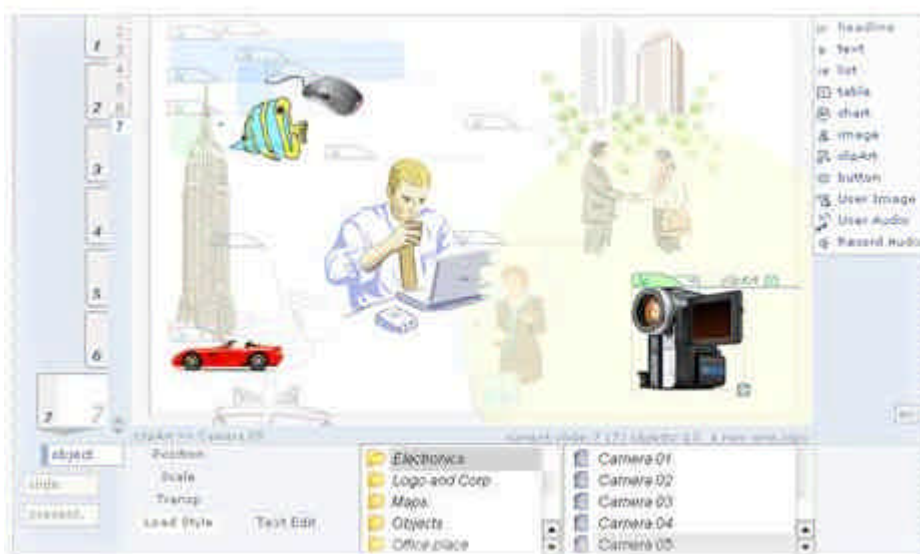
1
2
3
4
5
6
7

1
2
3
4
5
6
7

headline
text
list
table
chart
image
clipArt
button
User Image
User Audio
Record Audio

object 05

clipArt >> Camera 05
current slide: 7 (7) objects: 10 - 4 new ones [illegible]

object
slide
present.

Position
Scale
Transp
Load Style
Text Edit

Electronics
Logo and Corp
Maps
Objects
Office place

Camera 01
Camera 02
Camera 03
Camera 04
Camera 05